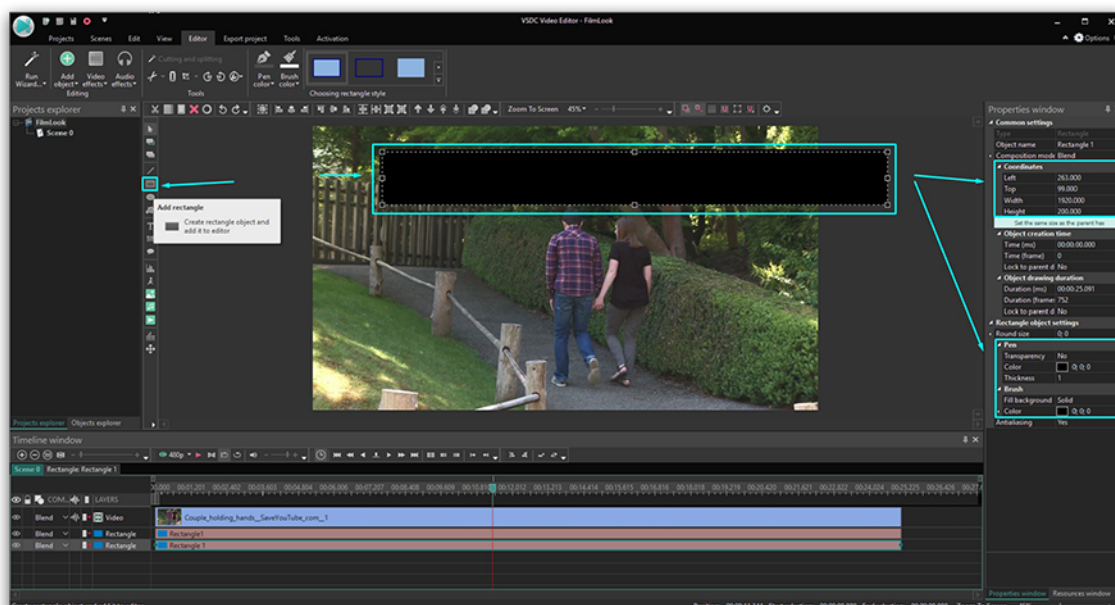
VSDC Video Editor - FilmLook

Projects Scenes Edit View Editor Export project Tools Activation

Options

Run Wizard... Add object Video effects Audio effects

Editing

Cutting and splitting

Tools

Pen color Brush color

Choosing rectangle style

Projects explorer

FilmLook

Scene 0

Zoom To Screen 45%

Add rectangle

Create rectangle object and add it to editor

Projects explorer Objects explorer

Properties window

Common settings

Type Rectangle

Object name Rectangle 1

Composition mode Blend

Coordinates

Left 263.000

Top 99.000

Width 1920.000

Height 200.000

Set the same size as the parent has

Object creation time

Time (ms) 00:00:00.000

Time (frame) 0

Lock to parent d No

Object drawing duration

Duration (ms) 00:00:25.091

Duration (frame) 752

Lock to parent d No

Rectangle object settings

Round size 0; 0

Pen

Transparency No

Color 0; 0; 0

Thickness 1

Brush

Fill background Solid

Color 0; 0; 0

Antialiasing Yes

Timeline window

480p

Scene 0 Rectangle: Rectangle 1

COM... LAYERS

Blend Video

Couple_holding_hands__SaveYouTube_com__1

Blend Rectangle

Rectangle1

Blend Rectangle

Rectangle 1

Properties window Resources window